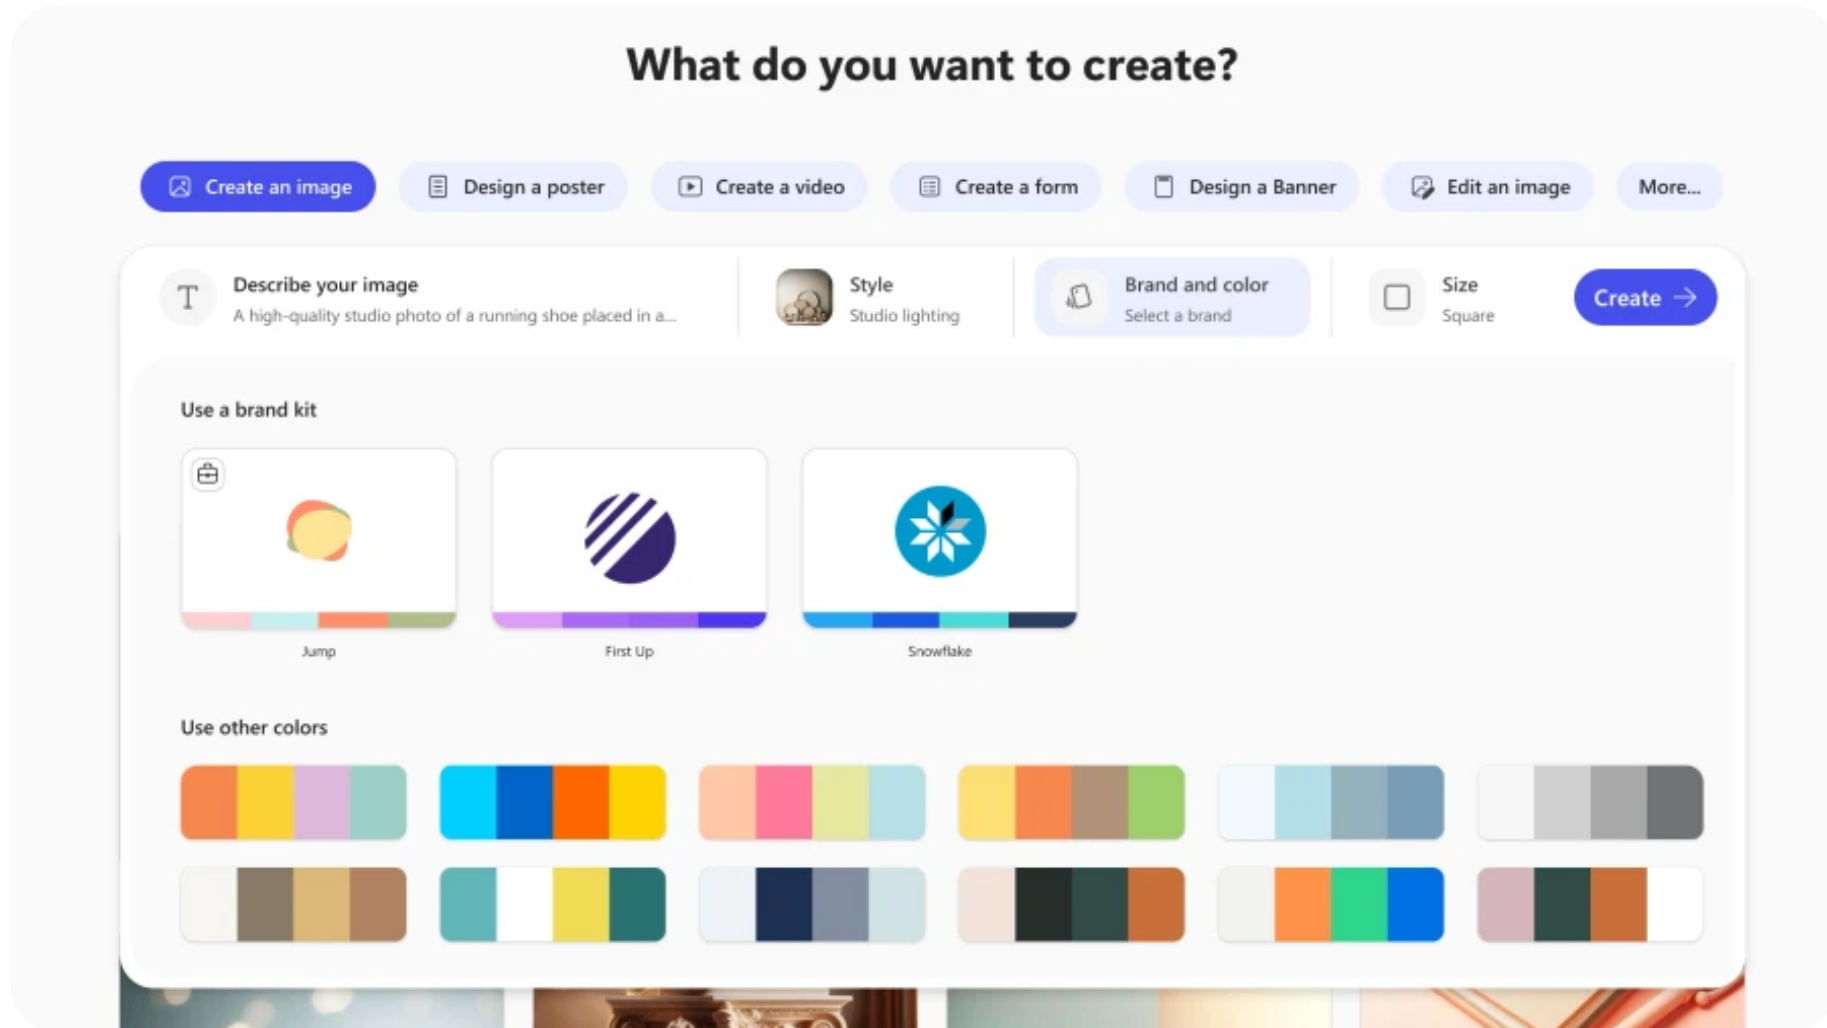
What do you want to create?

Create an image

Design a poster

Create a video

Create a form

Design a Banner

Edit an image

More...

Describe your image
A high-quality studio photo of a running shoe placed in a...

Style
Studio lighting

Brand and color
Select a brand

Size
Square

Create

Use a brand kit

Jump

First Up

Snowflake

Use other colors